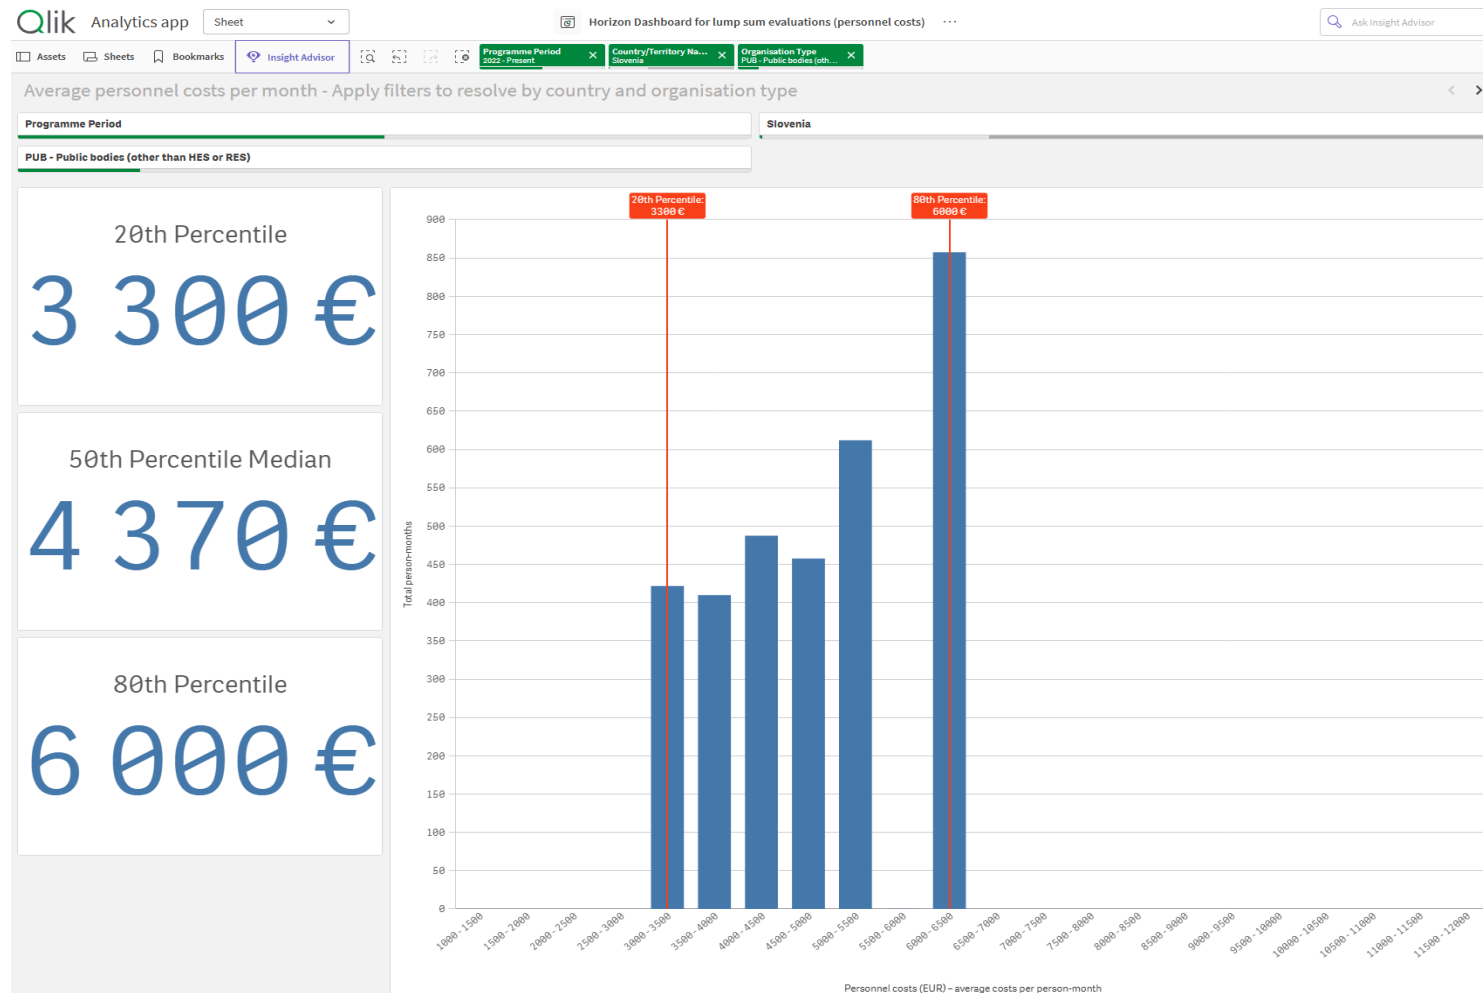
Qlik Analytics app Sheet

Horizon Dashboard for lump sum evaluations (personnel costs) ···

Ask Insight Advisor

Assets Sheets Bookmarks Insight Advisor

Programme Period 2022 - Present ×
Country/Territory Na... Slovenia ×
Organisation Type PUB - Public bodies (oth... ×

Average personnel costs per month - Apply filters to resolve by country and organisation type

Programme Period

Slovenia

PUB - Public bodies (other than HES or RES)

20th Percentile
3 300 €

50th Percentile Median
4 370 €

80th Percentile
6 000 €

20th Percentile: 3300 €

80th Percentile: 6000 €

Total person-months

900
850
800
750
700
650
600
550
500
450
400
350
300
250
200
150
100
50
0

1000-1500 1500-2000 2000-2500 2500-3000 3000-3500 3500-4000 4000-4500 4500-5000 5000-5500 5500-6000 6000-6500 6500-7000 7000-7500 7500-8000 8000-8500 8500-9000 9000-9500 9500-10000 10000-10500 10500-11000 11000-11500 11500-12000

Personnel costs (EUR) - average costs per person-month